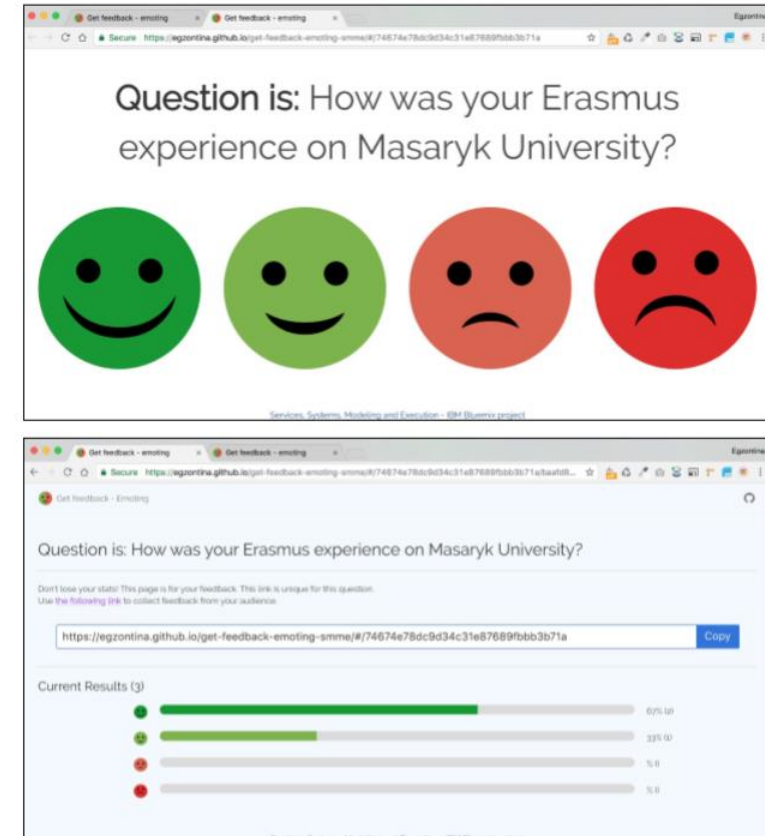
Get feedback - emoting × Get feedback - emoting ×

Egzontina

Secure https://egzontina.github.io/get-feedback-emoting-smme/#/74674e78dc9d34c31e87689fbbb3b71a

Question is: How was your Erasmus experience on Masaryk University?

Services, Systems, Modeling and Execution - IBM Bluemix project

Get feedback - emoting × Get feedback - emoting ×

Egzontina

Secure https://egzontina.github.io/get-feedback-emoting-smme/#/74674e78dc9d34c31e87689fbbb3b71a/baafd8...

Get feedback - Emoting

Question is: How was your Erasmus experience on Masaryk University?

Don't lose your stats! This page is for your feedback. This link is unique for this question. Use the following link to collect feedback from your audience.

https://egzontina.github.io/get-feedback-emoting-smme/#/74674e78dc9d34c31e87689fbbb3b71a

Copy

Current Results (3)

67% (2)

33% (1)

% 0

% 0